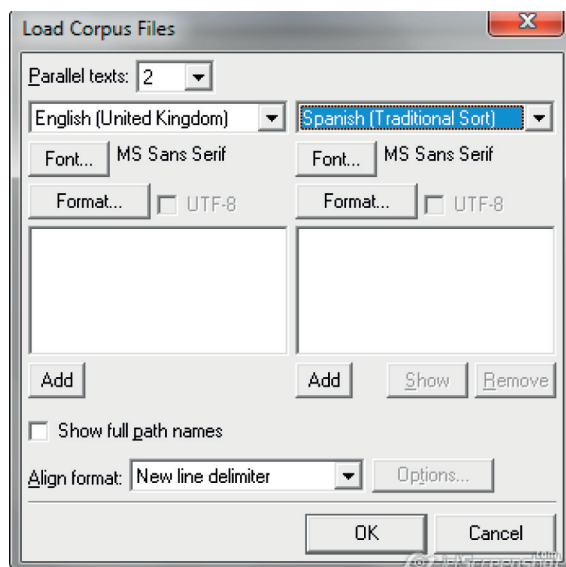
Load Corpus Files

X

Parallel texts: 2

English (United Kingdom)

Spanish (Traditional Sort)

Font... MS Sans Serif

Font... MS Sans Serif

Format... UTF-8

Format... UTF-8

Add

Add

Show

Remove

Show full path names

Align format: New line delimiter

Options...

OK

Cancel